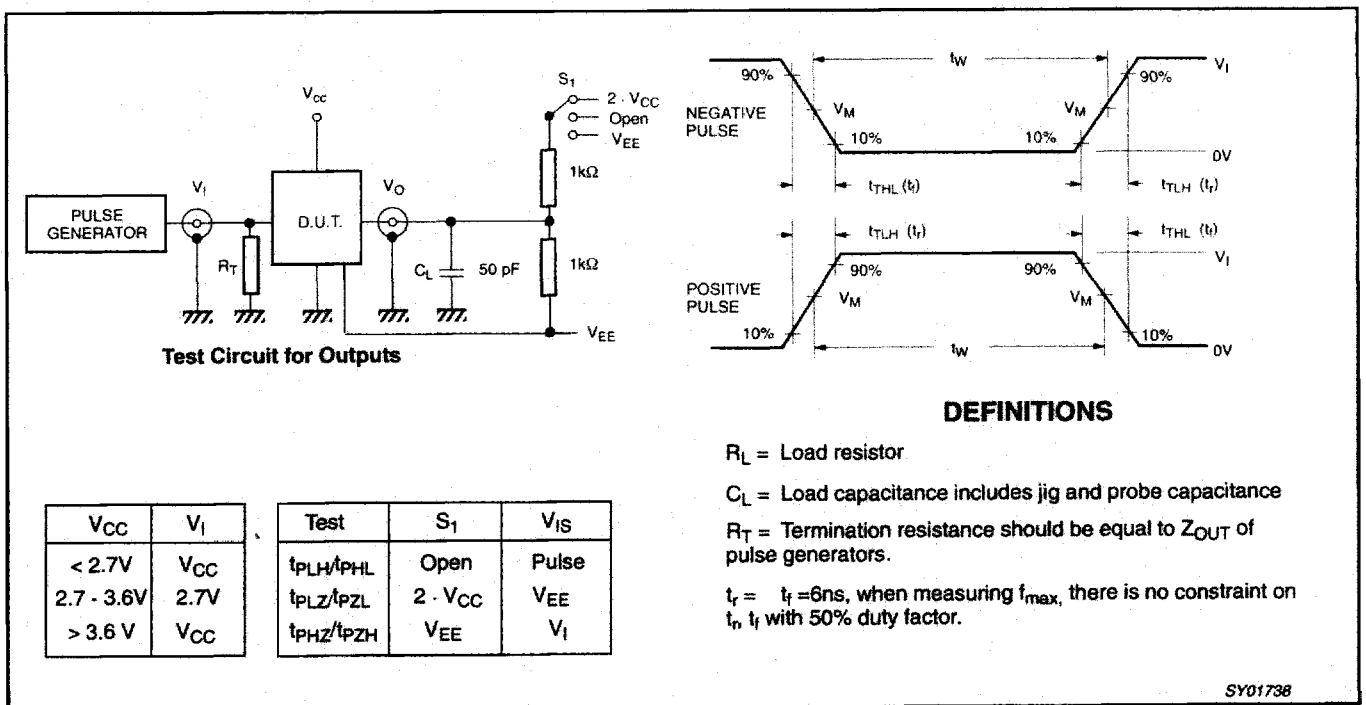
$V_{cc}$

$S_1$

$2 \cdot V_{CC}$
Open
$V_{EE}$

PULSE GENERATOR

$V_I$

D.U.T.

$V_O$

$1k\Omega$

$R_T$

$C_L$ 50 pF

$1k\Omega$

$V_{EE}$

**Test Circuit for Outputs**

$t_W$

$V_I$

90%

NEGATIVE PULSE

$V_M$

10%

10%

$V_M$

90%

0V

$t_{THL}$ ($t_f$)

$t_{TLH}$ ($t_r$)

$t_{TLH}$ ($t_r$)

$t_{THL}$ ($t_f$)

$V_I$

90%

90%

POSITIVE PULSE

$V_M$

$V_M$

10%

10%

$t_W$

0V

**DEFINITIONS**

$R_L$ = Load resistor

$C_L$ = Load capacitance includes jig and probe capacitance

$R_T$ = Termination resistance should be equal to $Z_{OUT}$ of pulse generators.

$t_r$ = $t_f$ =6ns, when measuring $f_{max}$, there is no constraint on $t_r$, $t_f$ with 50% duty factor.

| $V_{CC}$ | $V_I$ |
|---|---|
| < 2.7V | $V_{CC}$ |
| 2.7 - 3.6V | 2.7V |
| > 3.6 V | $V_{CC}$ |

| Test | $S_1$ | $V_{IS}$ |
|---|---|---|
| $t_{PLH}/t_{PHL}$ | Open | Pulse |
| $t_{PLZ}/t_{PZL}$ | $2 \cdot V_{CC}$ | $V_{EE}$ |
| $t_{PHZ}/t_{PZH}$ | $V_{EE}$ | $V_I$ |

SY01738